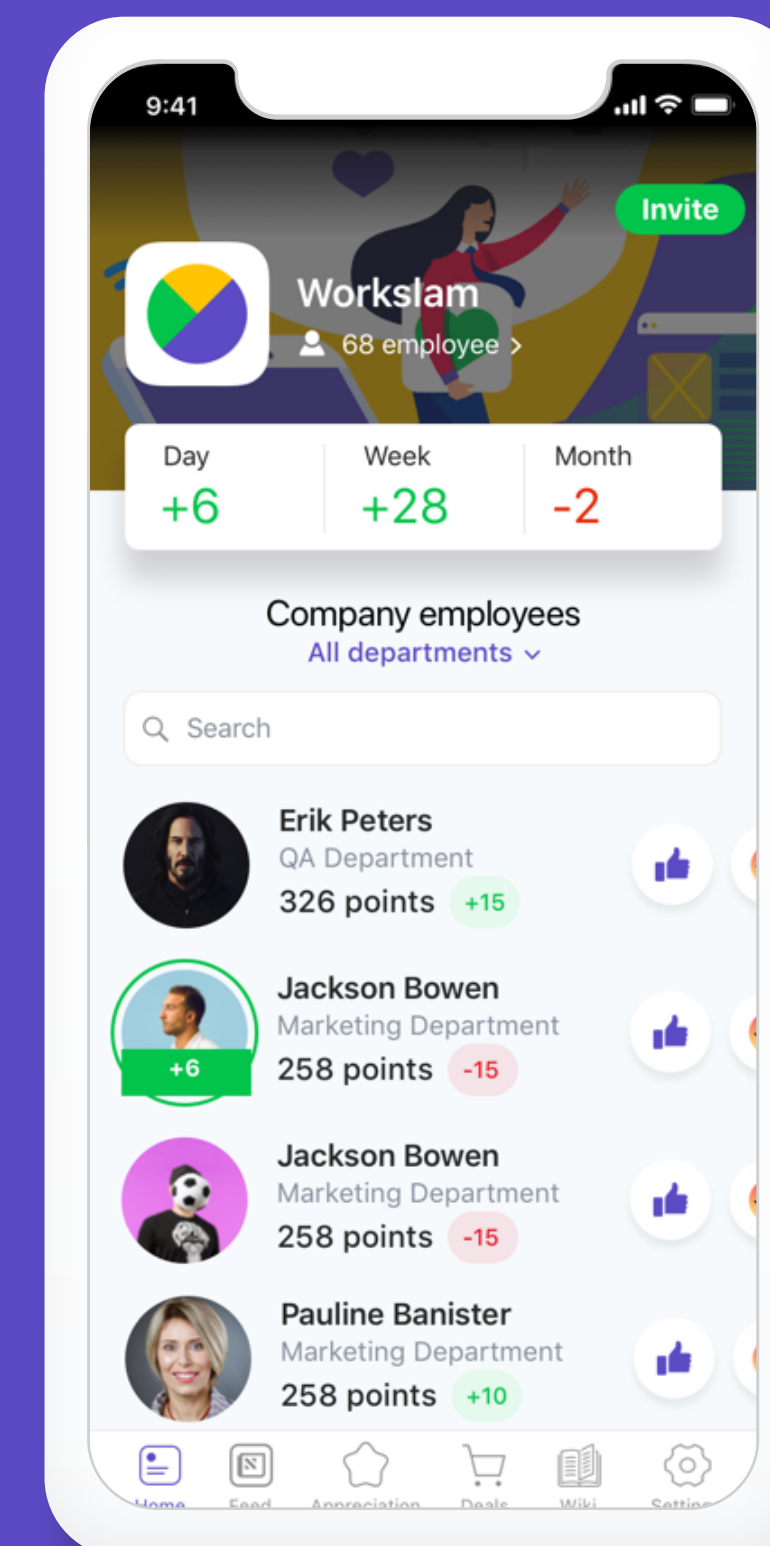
9:41

Invite

Workslam

68 employee >

| Day | Week | Month |
|---|---|---|
| +6 | +28 | -2 |

Company employees

All departments ⌄

Search

Erik Peters
QA Department
326 points +15

+6
Jackson Bowen
Marketing Department
258 points -15

Jackson Bowen
Marketing Department
258 points -15

Pauline Banister
Marketing Department
258 points +10

Home Feed Appreciation Deals Wiki Settings